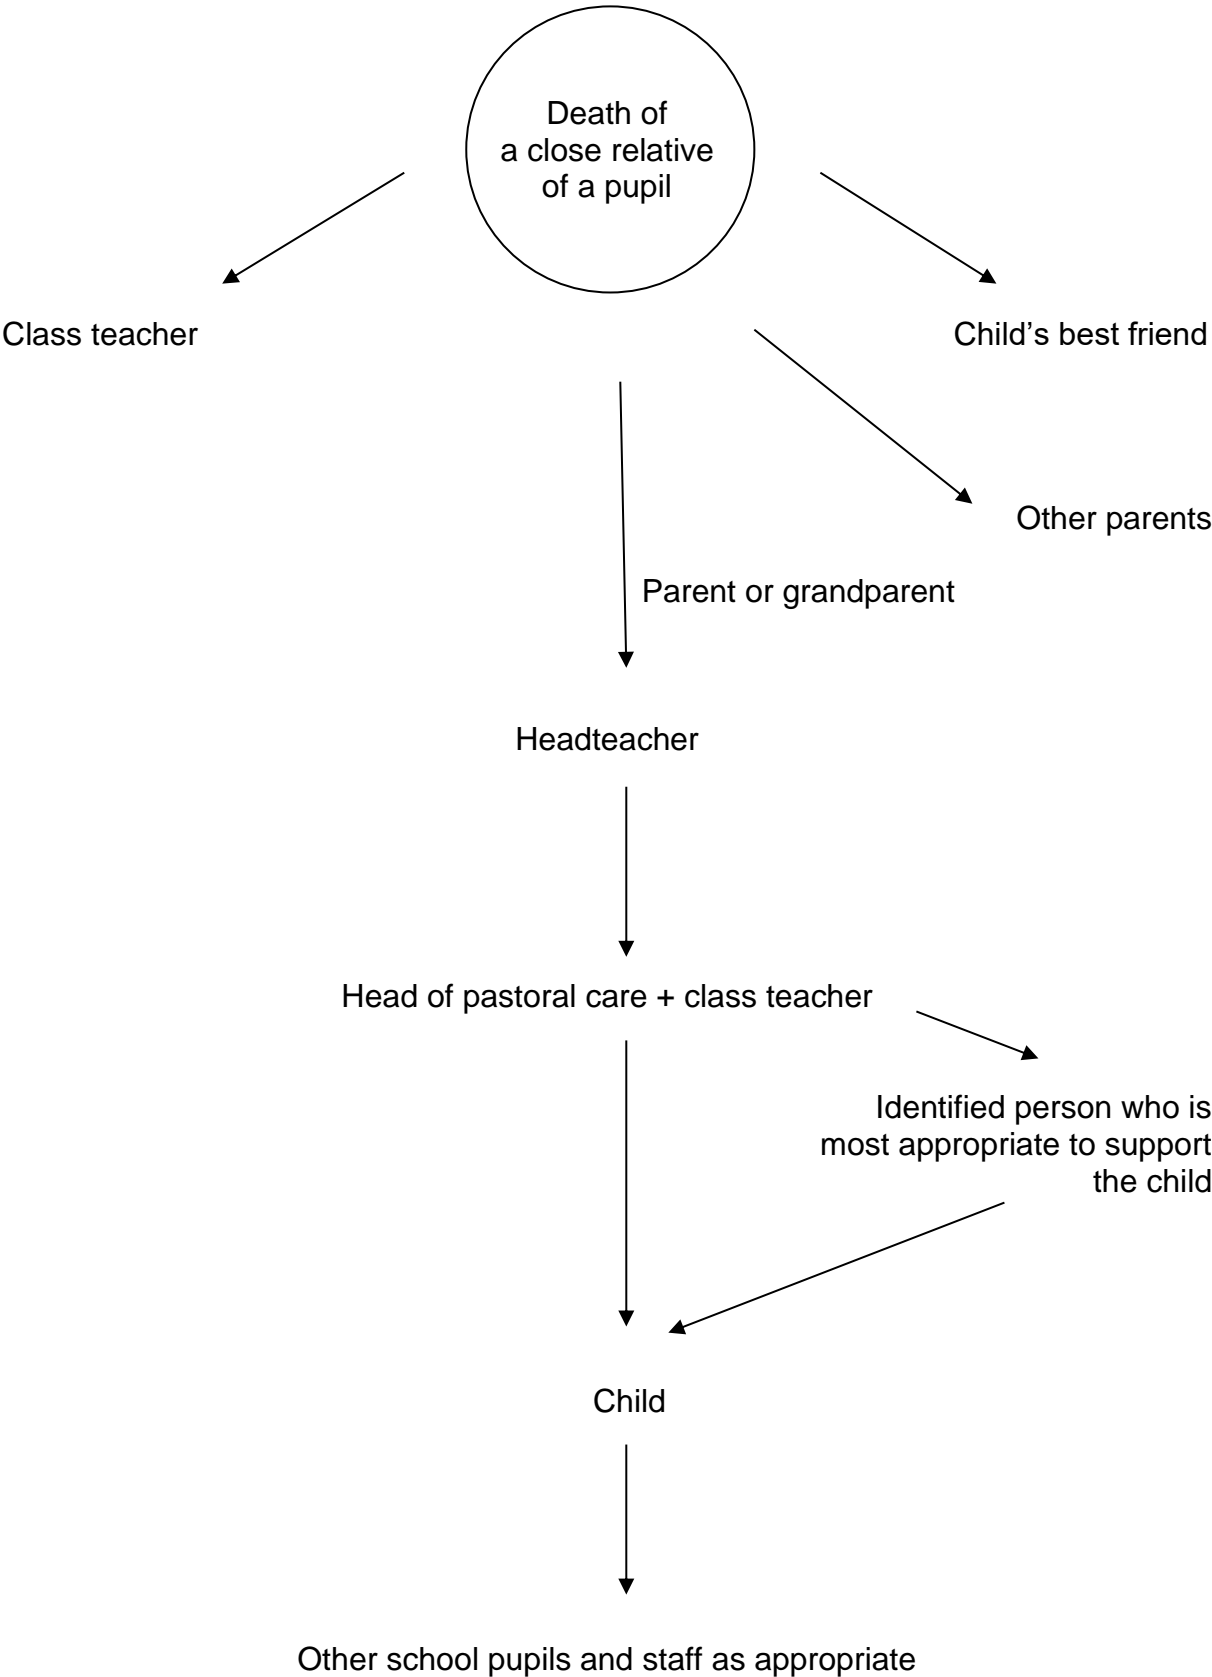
Death of a close relative of a pupil

Class teacher

Child’s best friend

Other parents

Parent or grandparent

Headteacher

Head of pastoral care + class teacher

Identified person who is most appropriate to support the child

Child

Other school pupils and staff as appropriate